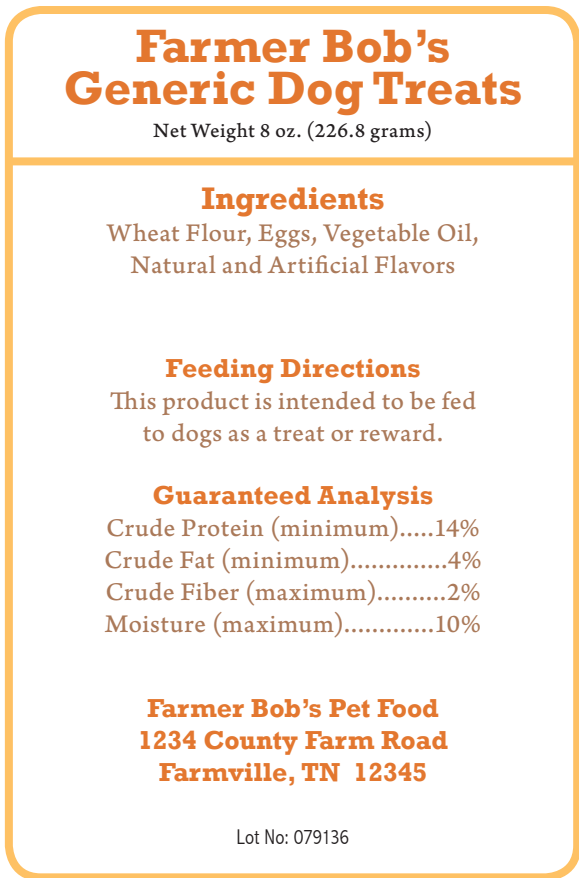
Farmer Bob's
Generic Dog Treats
Net Weight 8 oz. (226.8 grams)

Ingredients
Wheat Flour, Eggs, Vegetable Oil, Natural and Artificial Flavors

Feeding Directions
This product is intended to be fed to dogs as a treat or reward.

Guaranteed Analysis
Crude Protein (minimum).....14%
Crude Fat (minimum)..............4%
Crude Fiber (maximum)..........2%
Moisture (maximum).............10%

Farmer Bob's Pet Food
1234 County Farm Road
Farmville, TN 12345

Lot No: 079136